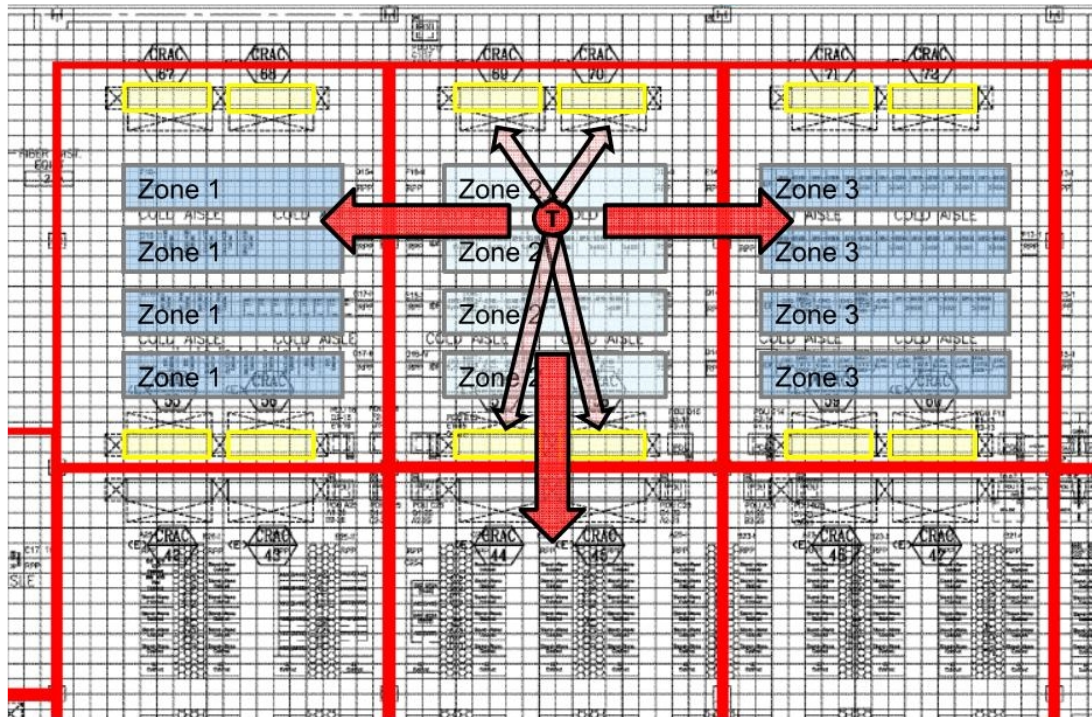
CRAC 67
CRAC 68
CRAC 69
CRAC 70
CRAC 71
CRAC 72

Zone 1
Zone 2
Zone 3
T
COLD AISLE
COLD AISLE
Zone 1
Zone 2
Zone 3

Zone 1
Zone 2
Zone 3
COLD AISLE
COLD AISLE
COLD AISLE
COLD AISLE
Zone 1
Zone 2
Zone 3

CRAC 55
CRAC 56
CRAC 59
CRAC 60

CRAC 42
CRAC 43
CRAC 44
CRAC 45
CRAC 46
CRAC 47